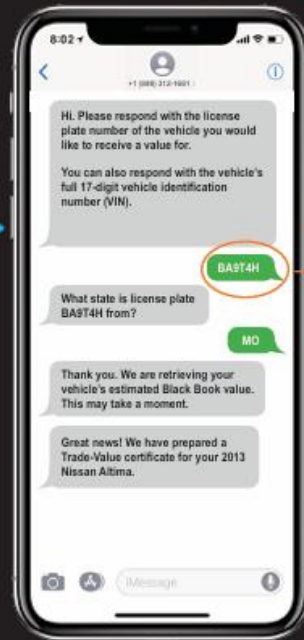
8:02

+1 (888) 312-1601

Hi. Please respond with the license plate number of the vehicle you would like to receive a value for.

You can also respond with the vehicle's full 17-digit vehicle identification number (VIN).

BA9T4H

What state is license plate BA9T4H from?

MO

Thank you. We are retrieving your vehicle's estimated Black Book value. This may take a moment.

Great news! We have prepared a Trade-Value certificate for your 2013 Nissan Altima.

iMessage